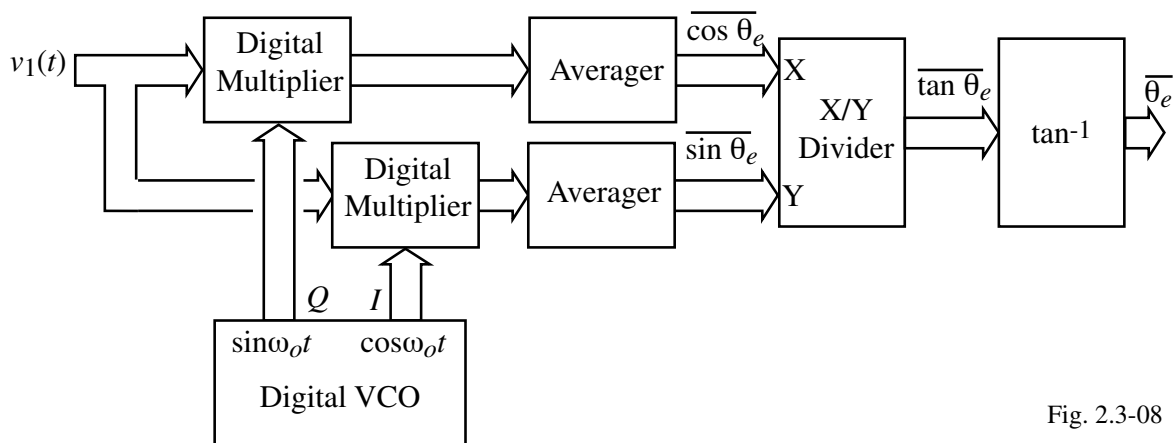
$v_1(t)$

Digital Multiplier

Averager

$\overline{\cos \theta_e}$

X

X/Y Divider

$\overline{\tan \theta_e}$

$\tan^{-1}$

$\overline{\theta_e}$

Digital Multiplier

Averager

$\overline{\sin \theta_e}$

Y

$Q$

$I$

$\sin\omega_o t$

$\cos\omega_o t$

Digital VCO

Fig. 2.3-08